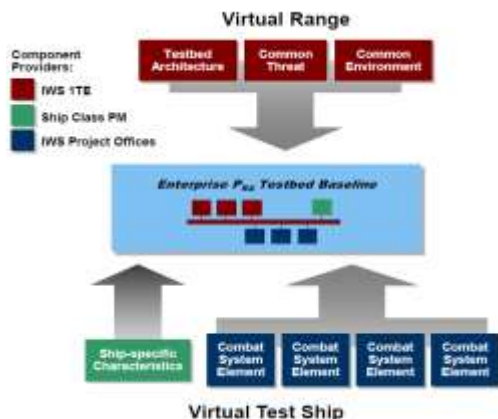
Virtual Range

Component Providers:

IWS 1TE

Ship Class PM

IWS Project Offices

Testbed Architecture

Common Threat

Common Environment

Enterprise $P_{ES}$ Testbed Baseline

Ship-specific Characteristics

Combat System Element

Combat System Element

Combat System Element

Combat System Element

Virtual Test Ship